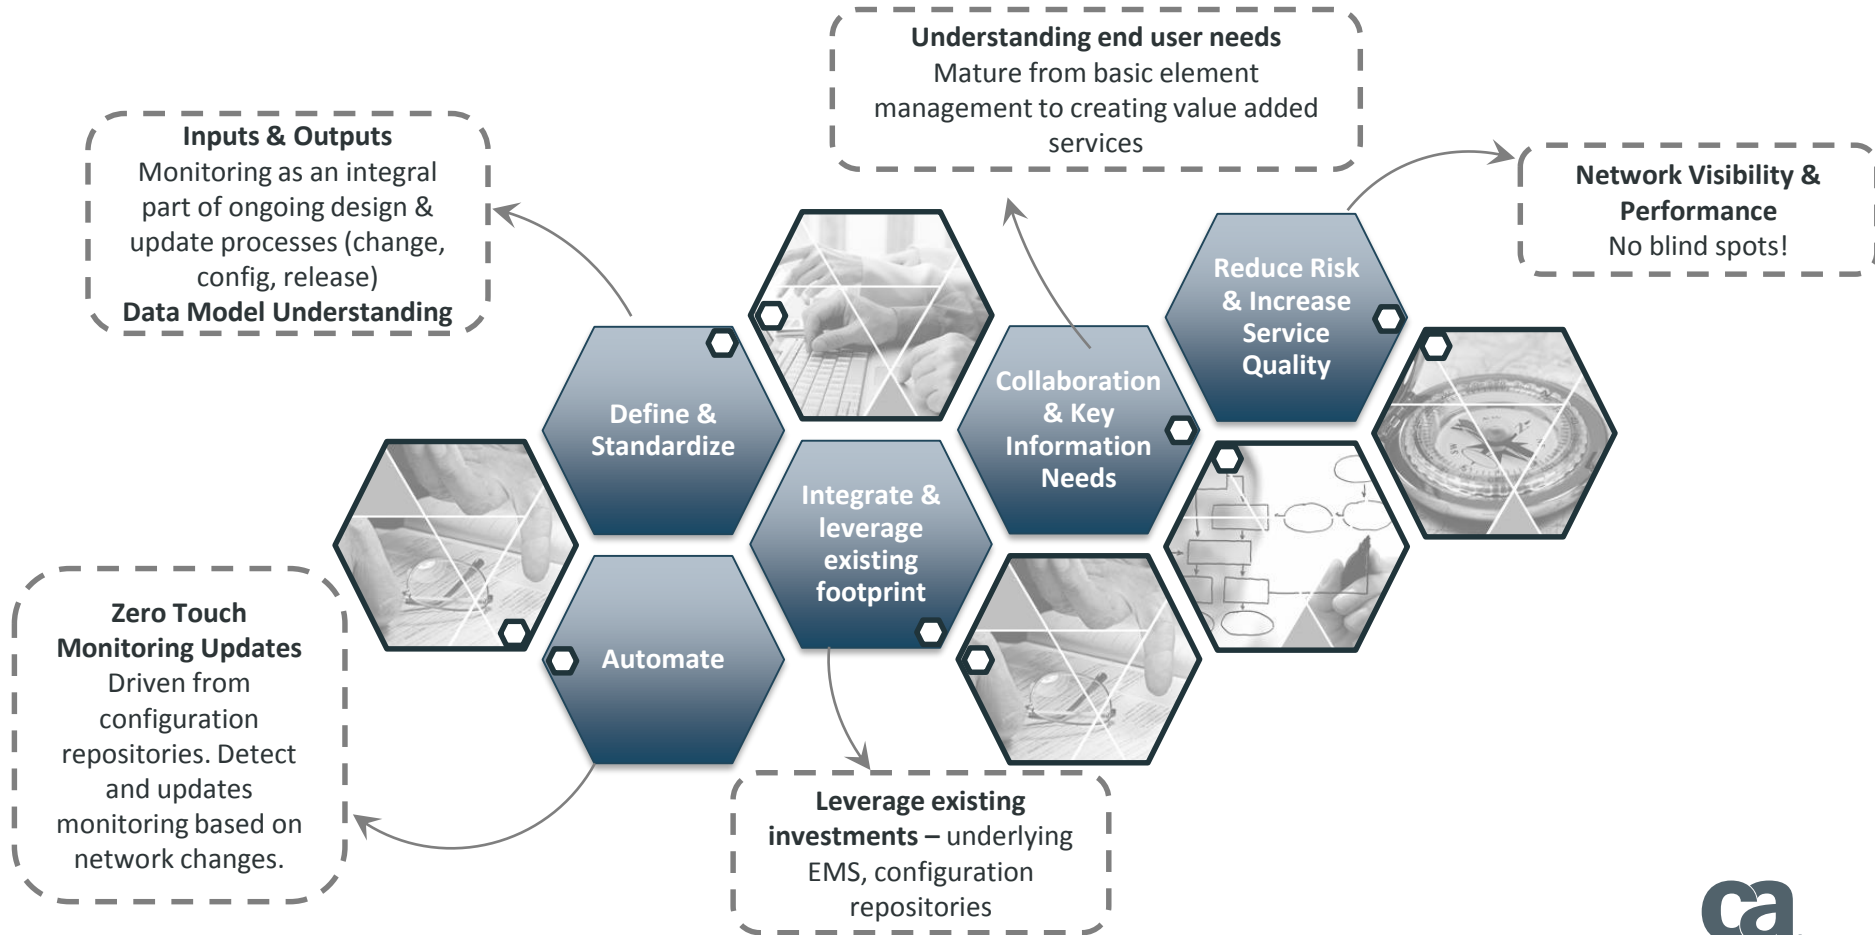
Understanding end user needs
Mature from basic element management to creating value added services

Inputs & Outputs
Monitoring as an integral part of ongoing design & update processes (change, config, release)
Data Model Understanding

Network Visibility & Performance
No blind spots!

Reduce Risk & Increase Service Quality

Define & Standardize

Collaboration & Key Information Needs

Integrate & leverage existing footprint

Automate

Zero Touch Monitoring Updates
Driven from configuration repositories. Detect and updates monitoring based on network changes.

Leverage existing investments – underlying EMS, configuration repositories

ca